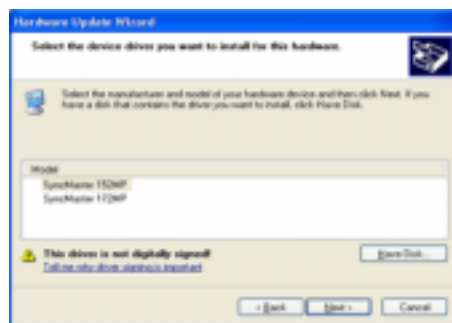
Hardware Update Wizard

Select the device driver you want to install for this hardware.

Select the manufacturer and model of your hardware device and then click Next. If you have a disk that contains the driver you want to install, click Have Disk.

Model
SyncMaster 152MP
SyncMaster 172MP

This driver is not digitally signed!
Tell me why driver signing is important

Have Disk...

< Back
Next >
Cancel